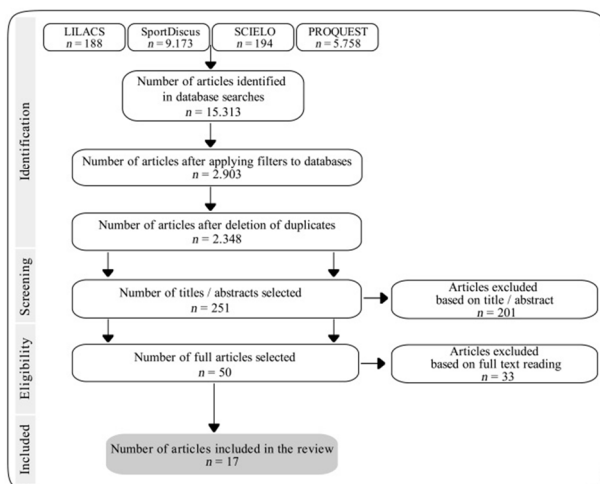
LILACS
$n = 188$

SportDiscus
$n = 9.173$

SCIELO
$n = 194$

PROQUEST
$n = 5.758$

Identification

Number of articles identified in database searches
$n = 15.313$

Number of articles after applying filters to databases
$n = 2.903$

Number of articles after deletion of duplicates
$n = 2.348$

Screening

Number of titles / abstracts selected
$n = 251$

Articles excluded based on title / abstract
$n = 201$

Eligibility

Number of full articles selected
$n = 50$

Articles excluded based on full text reading
$n = 33$

Included

Number of articles included in the review
$n = 17$